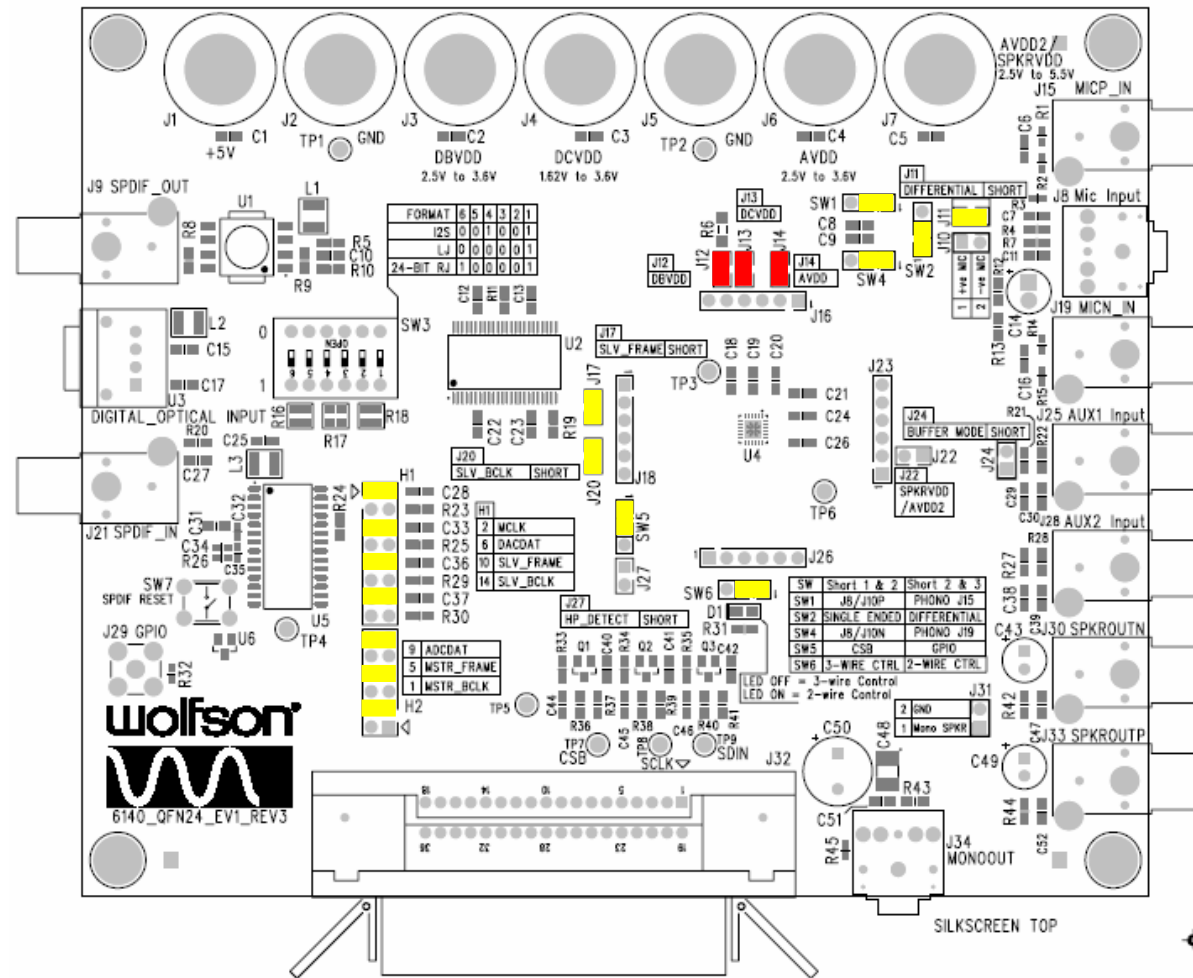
J1 J2 J3 J4 J5 J6 J7

AVDD2/ SPKRVDD 2.5V to 5.5V

+5V C1 TP1 GND C2 DBVDD 2.5V to 3.6V C3 DCVDD 1.62V to 3.6V TP2 GND C4 AVDD 2.5V to 3.6V C5

J15 MICP_IN C6 R1 R2

J9 SPDIF_OUT U1 L1 R8 R5 C10 R10 R9

| FORMAT | 6 | 5 | 4 | 3 | 2 | 1 |
|---|---|---|---|---|---|---|
| I2S | 0 | 0 | 1 | 0 | 0 | 1 |
| LJ | 0 | 0 | 0 | 0 | 0 | 1 |
| 24-BIT RJ | 1 | 0 | 0 | 0 | 0 | 1 |

J13 DCVDD J12 DBVDD R6 J12 J13 J14 J14 AVDD J16

SW1 C8 C9 SW4 SW2 J11 DIFFERENTIAL SHORT J11 J10 R3 C7 R4 R7 C11 J8 Mic Input +ve MIC -ve MIC 1 2

L2 C15 C17 U3 DIGITAL_OPTICAL SW3 0 1 OPEN 6 5 4 3 2 1 INPUT R16 R17 R18

C12 R11 C13 U2 J17 SLV_FRAME SHORT C18 C19 C20 TP3 J17 C21 C24 C26 U4 J23 R19 C22 C23 J18 J20 SLV_BCLK SHORT J20

J19 MICN_IN R13 C14 R14 C16 R15 R21 J25 AUX1 Input R22 J24 BUFFER MODE SHORT J24 J22 J22 SPKRVDD /AVDD2 TP6 C29 C30 J28 AUX2 Input

R20 C25 C27 L3 J21 SPDIF_IN C31 C32 C34 R26 C35 R24 U5 H1 C28 R23 C33 R25 C36 R29 C37 R30

H1
2 MCLK
6 DACDAT
10 SLV_FRAME
14 SLV_BCLK

SW5 J27 J26 SW6 D1 R31

| SW | Short 1 & 2 | Short 2 & 3 |
|---|---|---|
| SW1 | J8/J10P | PHONO J15 |
| SW2 | SINGLE ENDED | DIFFERENTIAL |
| SW4 | J8/J10N | PHONO J19 |
| SW5 | CSB | GPIO |
| SW6 | 3-WIRE CTRL | 2-WIRE CTRL |

LED OFF = 3-wire Control
LED ON = 2-wire Control

R28 R27 C38 C39 C43 J30 SPKROUTN R42 C47 J33 SPKROUTP C49 R44 C52

SW7 SPDIF RESET U6 TP4 J29 GPIO R32

J27 HP_DETECT SHORT R33 Q1 C40 R34 Q2 C41 R35 Q3 C42

9 ADCDAT
5 MSTR_FRAME
1 MSTR_BCLK

H2 TP5 C44 R36 R37 R39 R41 C45 R38 C46 R40 TP7 CSB TP8 SCLK TP9 SDIN

J31 2 GND 1 Mono SPKR C50 C48 R43 C51 J34 MONOOUT R45

wolfson
6140_QFN24_EV1_REV3

J32 18 14 10 5 1 36 32 28 23 19

SILKSCREEN TOP